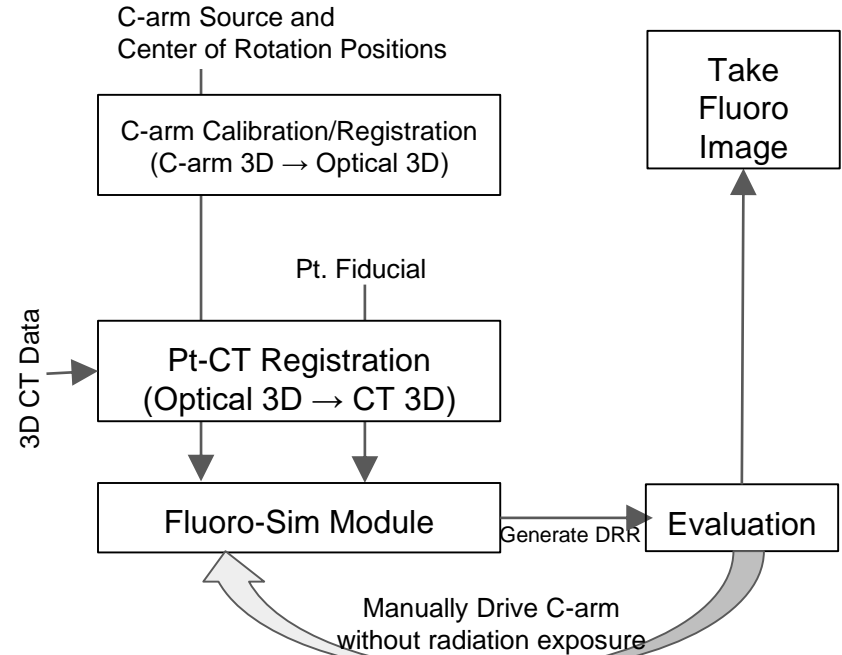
C-arm Source and Center of Rotation Positions

C-arm Calibration/Registration (C-arm 3D → Optical 3D)

Take Fluoro Image

Pt. Fiducial

3D CT Data

Pt-CT Registration (Optical 3D → CT 3D)

Fluoro-Sim Module

Generate DRR

Evaluation

Manually Drive C-arm without radiation exposure